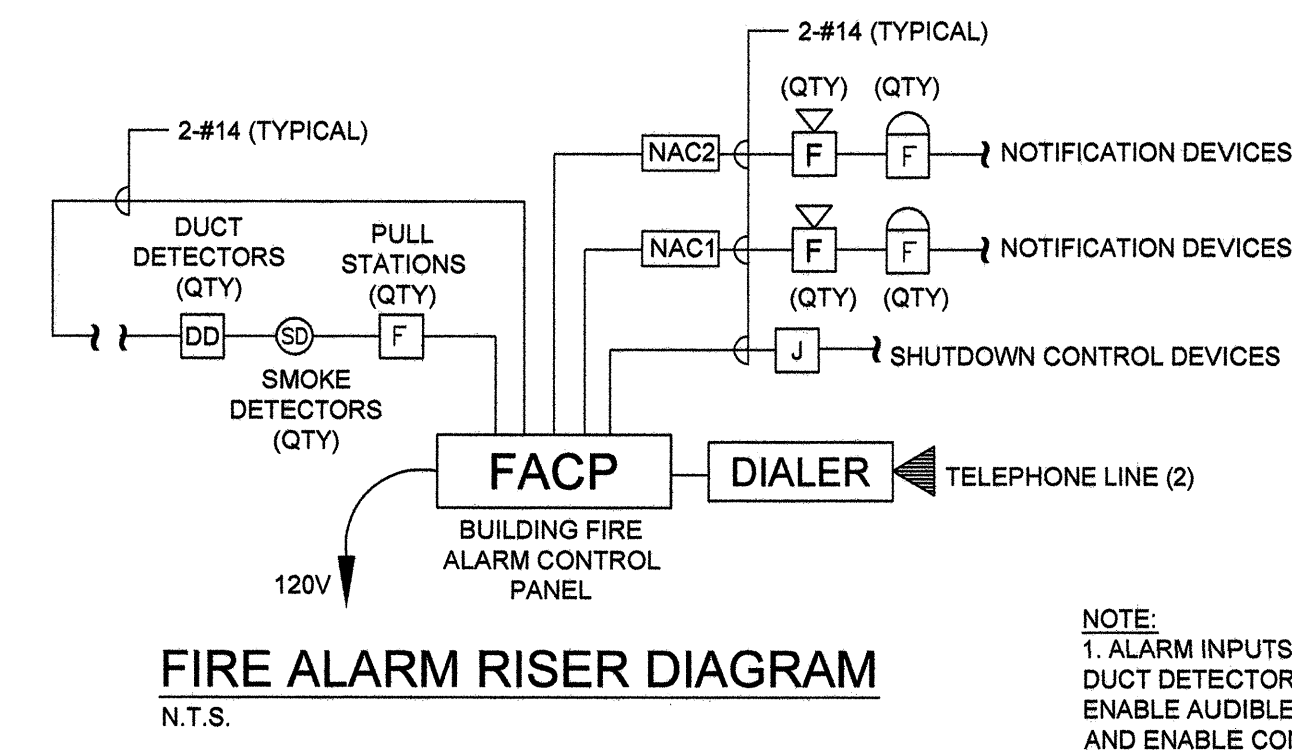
2-#14 (TYPICAL)

(QTY) (QTY)

2-#14 (TYPICAL)

NAC2 F F NOTIFICATION DEVICES

DUCT DETECTORS (QTY)

PULL STATIONS (QTY)

NAC1 F F NOTIFICATION DEVICES

(QTY) (QTY)

DD SD F

J SHUTDOWN CONTROL DEVICES

SMOKE DETECTORS (QTY)

FACP

DIALER

TELEPHONE LINE (2)

BUILDING FIRE ALARM CONTROL PANEL

120V

FIRE ALARM RISER DIAGRAM

N.T.S.

NOTE:
1. ALARM INPUTS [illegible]
DUCT DETECTOR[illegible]
ENABLE AUDIBLE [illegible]
AND ENABLE CO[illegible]